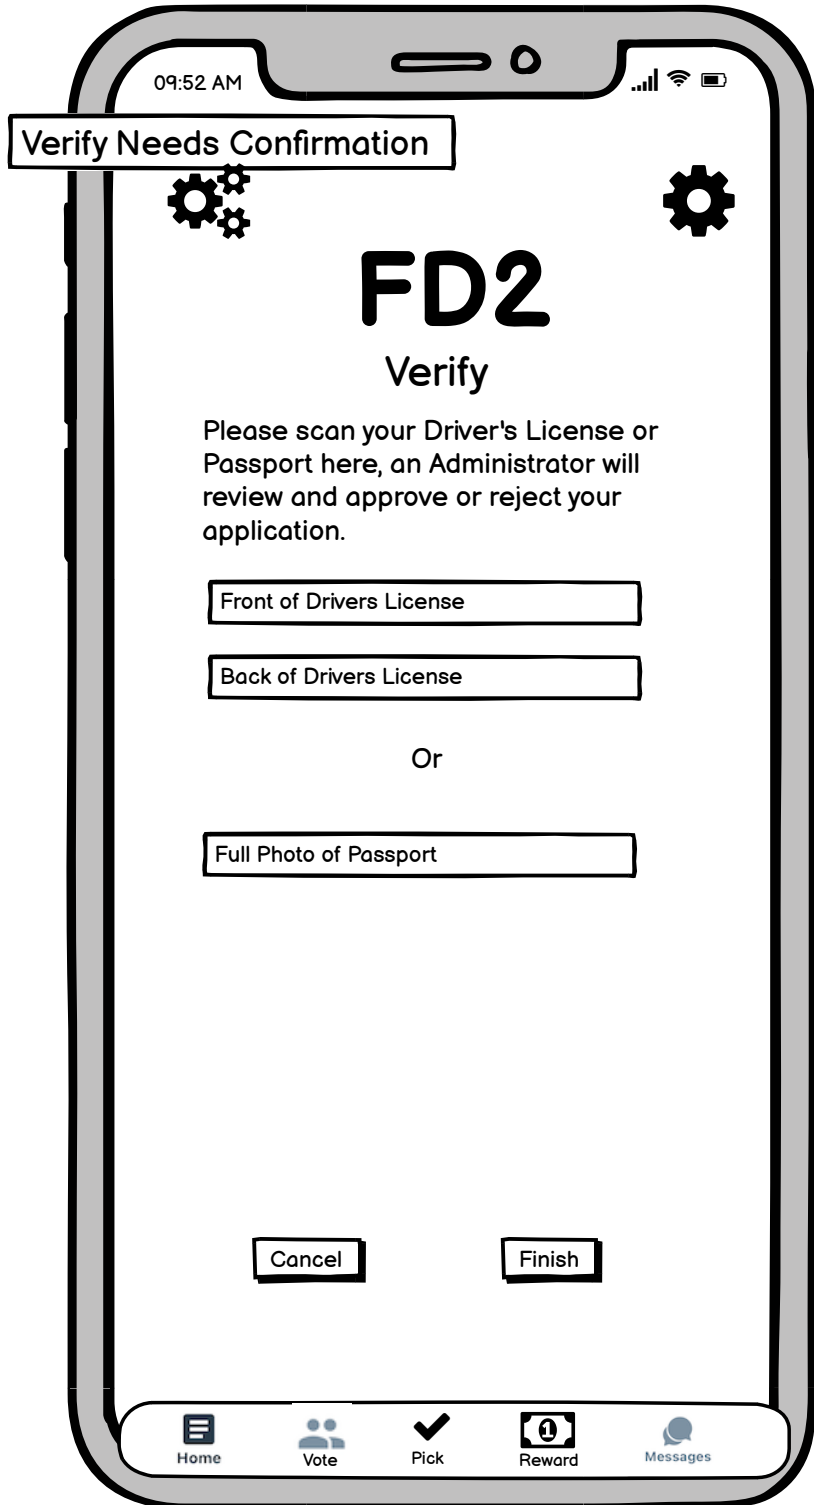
09:52 AM

Verify Needs Confirmation

FD2

Verify

Please scan your Driver's License or Passport here, an Administrator will review and approve or reject your application.

Front of Drivers License

Back of Drivers License

Or

Full Photo of Passport

Cancel

Finish

Home

Vote

Pick

Reward

Messages